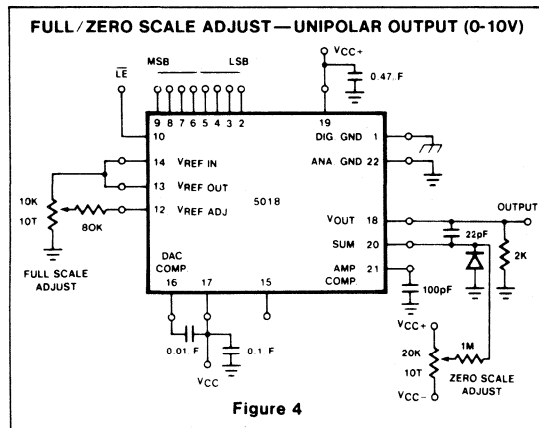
FULL/ZERO SCALE ADJUST — UNIPOLAR OUTPUT (0-10V)

$\overline{LE}$

MSB LSB

9 8 7 6 5 4 3 2

VCC+

0.47 F

19

10

DIG GND 1

14 VREF IN

ANA GND 22

13 VREF OUT

5018

10K

10T

80K

12 VREF ADJ

VOUT 18

OUTPUT

22pF

SUM 20

2K

FULL SCALE ADJUST

DAC COMP

AMP COMP

21

16

17

15

100pF

VCC+

1M

20K

10T

ZERO SCALE ADJUST

0.01 F

0.1 F

VCC

VCC−

Figure 4